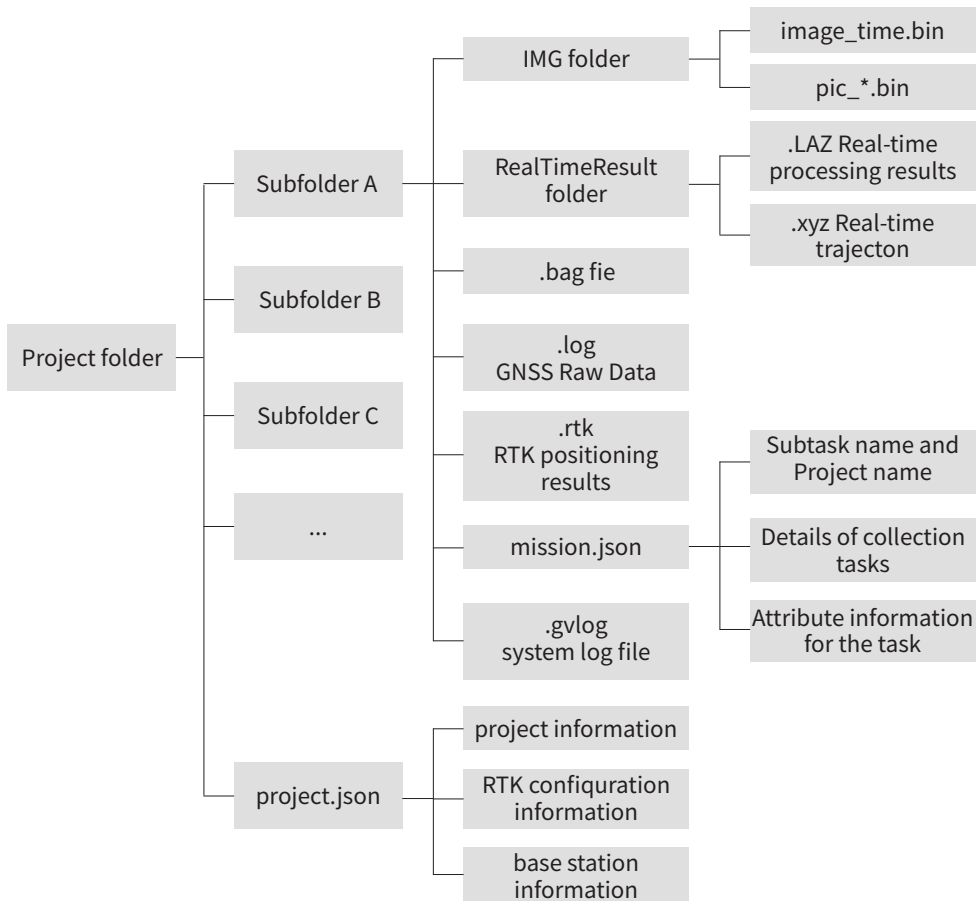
Project folder

Subfolder A

Subfolder B

Subfolder C

...

project.json

IMG folder

image_time.bin

pic_*.bin

RealTimeResult folder

.LAZ Real-time processing results

.xyz Real-time trajecton

.bag fie

.log GNSS Raw Data

.rtk RTK positioning results

mission.json

Subtask name and Project name

Details of collection tasks

Attribute information for the task

.gvlog system log file

project information

RTK configuration information

base station information